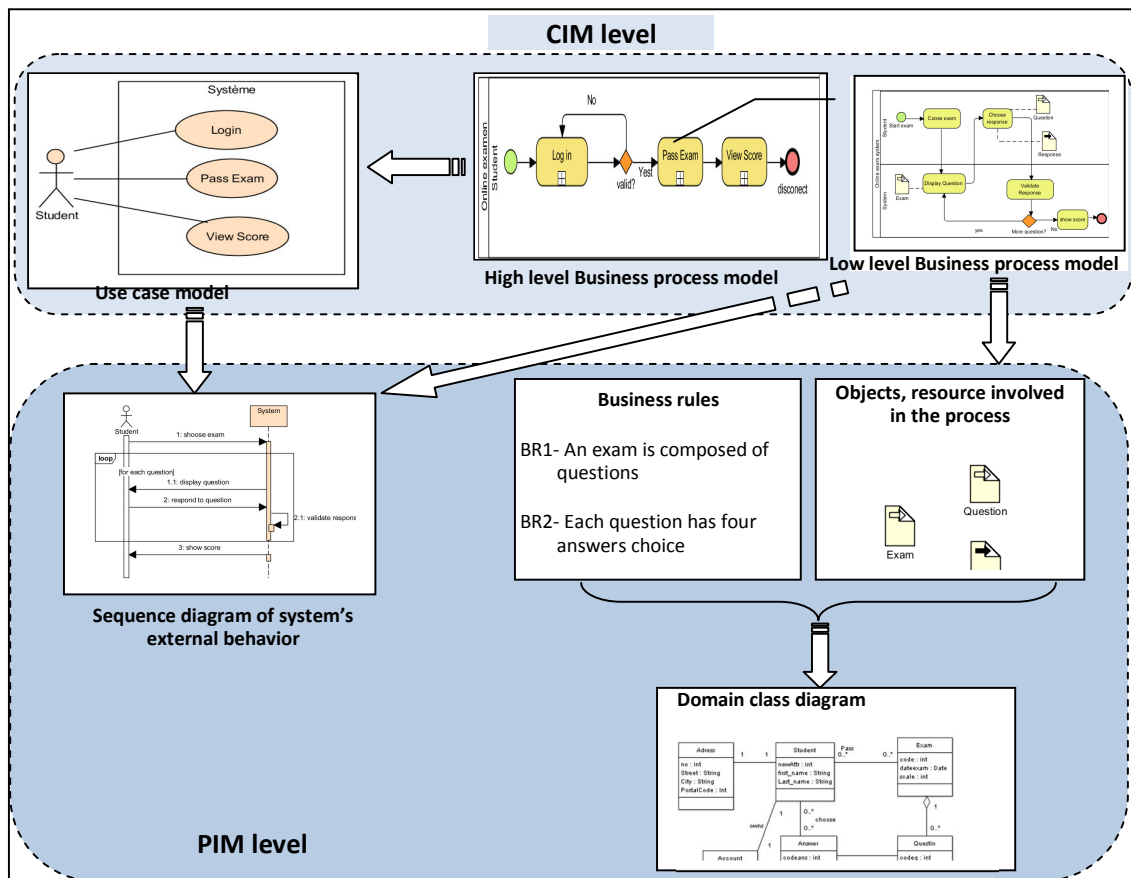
CIM level

Système

Login

Pass Exam

View Score

Student

Use case model

Online examen

Student

No

Log in

valid?

Yes!

Pass Exam

View Score

disconect

High level Business process model

Online exam system

Student

Start exam

Coose exam

Choose response

Question

Response

System

Exam

Display Question

Validate Response

More question?

yes

No

show score

Low level Business process model

Student

System

1: shoose exam

loop

[for each question]

1.1: display question

2: respond to question

2.1: validate respons

3: show score

Sequence diagram of system's external behavior

Business rules

BR1- An exam is composed of questions

BR2- Each question has four answers choice

Objects, resource involved in the process

Question

Exam

Domain class diagram

Adress

no : int
Street : String
City : String
PostalCode : Int

1

1

Student

newAttr : int
first_name : String
Last_name : String

Pass

0..*

0..*

Exam

code : int
dateexam : Date
scale : int

1

1

0..*

choose

0..*

owns

1

Answer

codeans : int

Account

0..*

Questin

codeq : int

PIM level